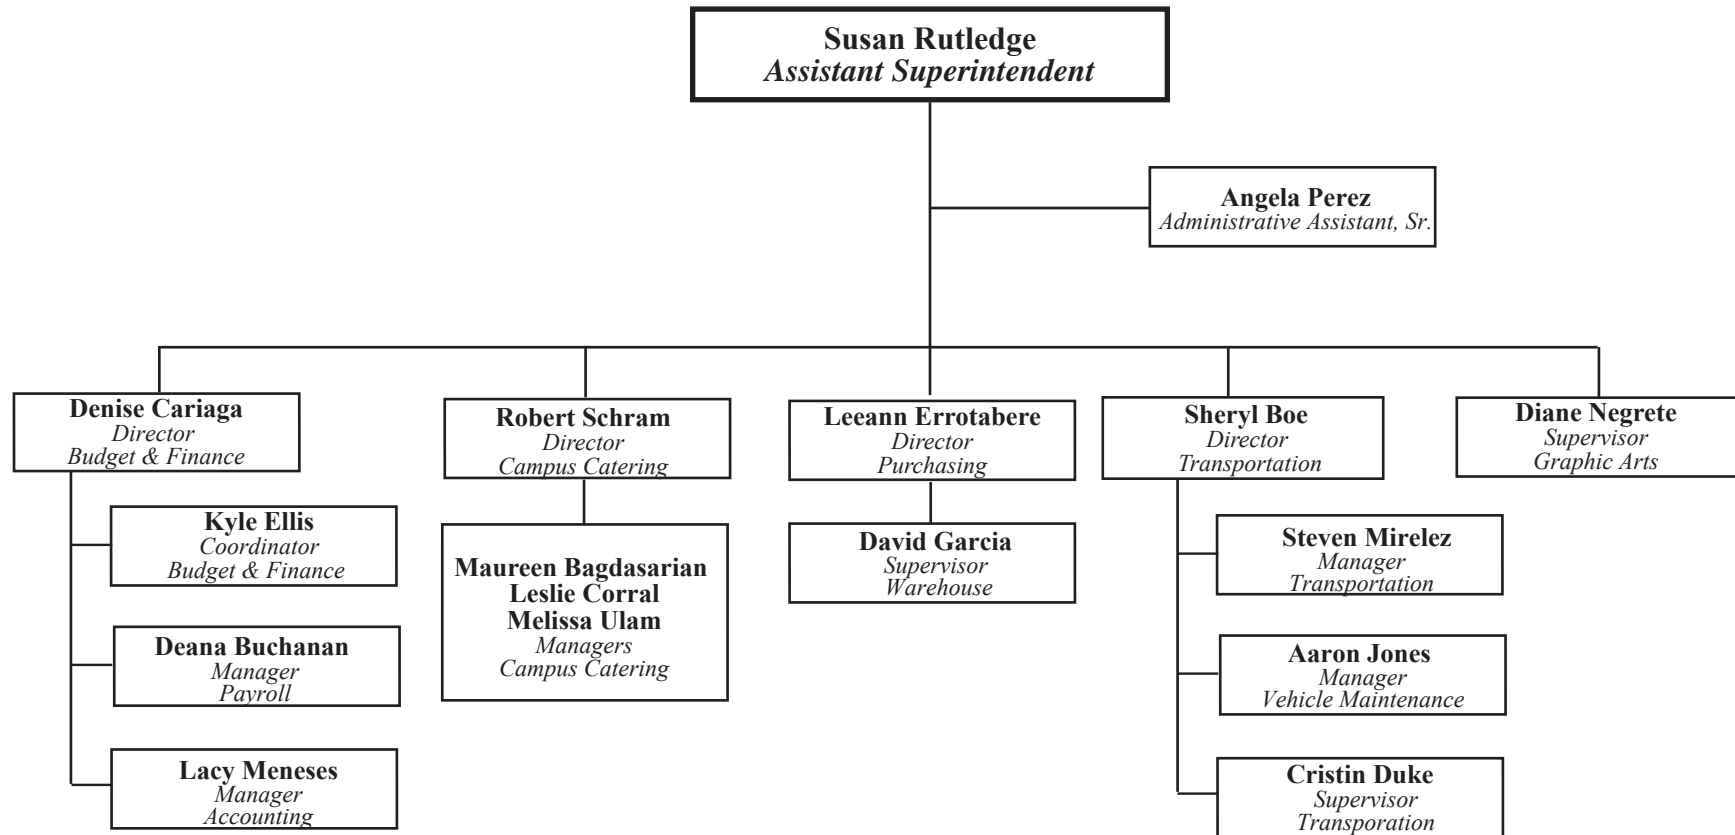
Susan Rutledge
Assistant Superintendent

Angela Perez
Administrative Assistant, Sr.

Denise Cariaga
Director
Budget & Finance

Kyle Ellis
Coordinator
Budget & Finance

Deana Buchanan
Manager
Payroll

Lacy Meneses
Manager
Accounting

Robert Schram
Director
Campus Catering

Maureen Bagdasarian
Leslie Corral
Melissa Ulam
Managers
Campus Catering

Leeann Errotabere
Director
Purchasing

David Garcia
Supervisor
Warehouse

Sheryl Boe
Director
Transportation

Steven Mirelez
Manager
Transportation

Aaron Jones
Manager
Vehicle Maintenance

Cristin Duke
Supervisor
Transporation

Diane Negrete
Supervisor
Graphic Arts